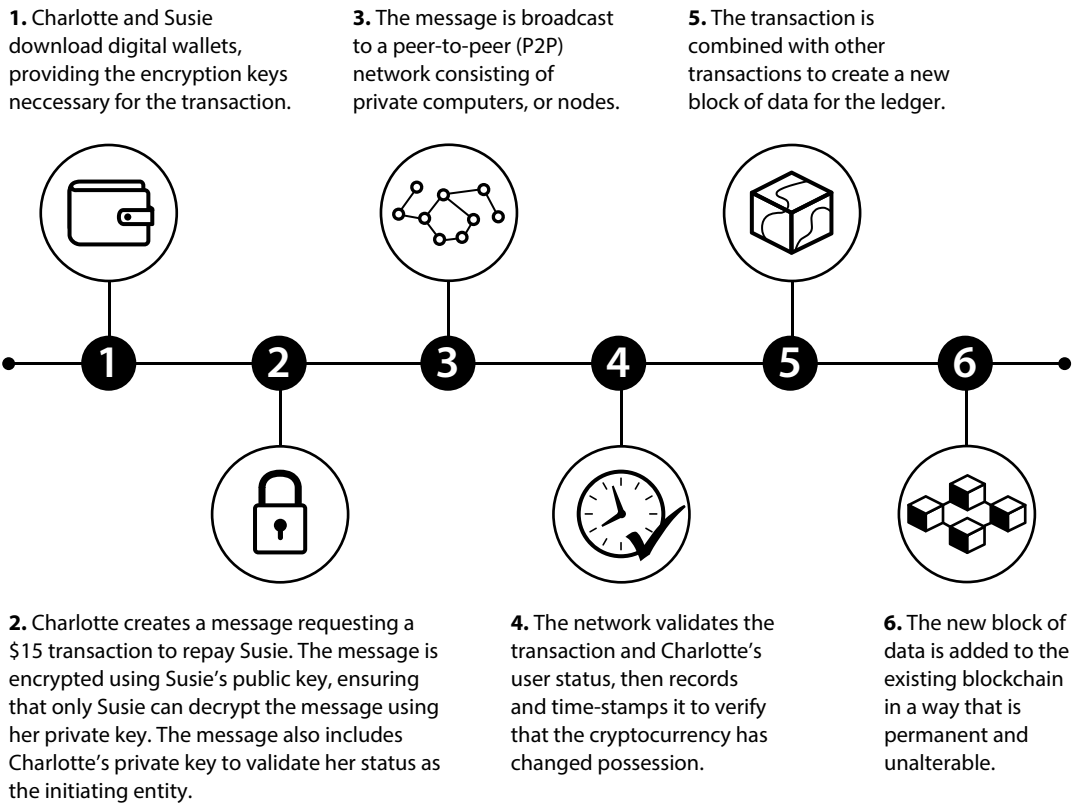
**1.** Charlotte and Susie download digital wallets, providing the encryption keys neccessary for the transaction.

**3.** The message is broadcast to a peer-to-peer (P2P) network consisting of private computers, or nodes.

**5.** The transaction is combined with other transactions to create a new block of data for the ledger.

1

2

3

4

5

6

**2.** Charlotte creates a message requesting a $15 transaction to repay Susie. The message is encrypted using Susie's public key, ensuring that only Susie can decrypt the message using her private key. The message also includes Charlotte's private key to validate her status as the initiating entity.

**4.** The network validates the transaction and Charlotte's user status, then records and time-stamps it to verify that the cryptocurrency has changed possession.

**6.** The new block of data is added to the existing blockchain in a way that is permanent and unalterable.